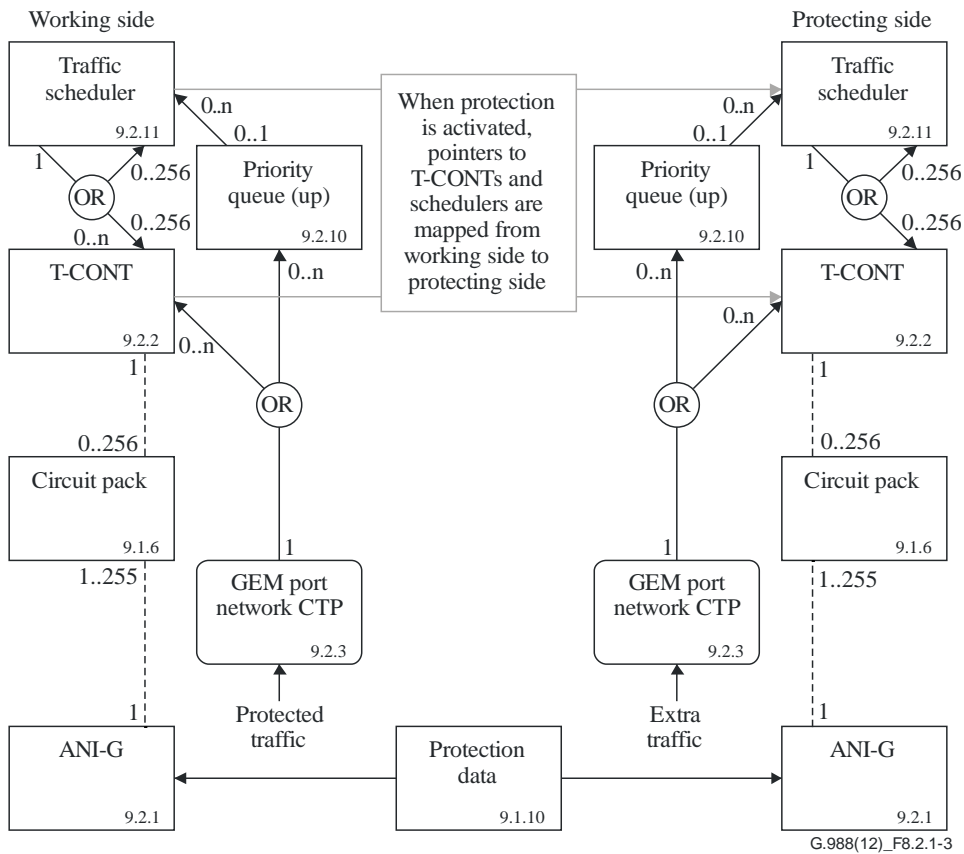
Working side

Protecting side

Traffic scheduler
9.2.11

0..n

0..1

When protection is activated, pointers to T-CONTs and schedulers are mapped from working side to protecting side

0..n

0..1

Traffic scheduler
9.2.11

1

OR

0..256

0..256

0..n

Priority queue (up)
9.2.10

Priority queue (up)
9.2.10

1

OR

0..256

0..256

T-CONT
9.2.2

0..n

0..n

T-CONT
9.2.2

0..n

0..n

1

OR

OR

1

0..256

0..256

Circuit pack
9.1.6

Circuit pack
9.1.6

1..255

1

1

1..255

GEM port network CTP
9.2.3

GEM port network CTP
9.2.3

1

Protected traffic

Extra traffic

1

ANI-G
9.2.1

Protection data
9.1.10

ANI-G
9.2.1

G.988(12)_F8.2.1-3